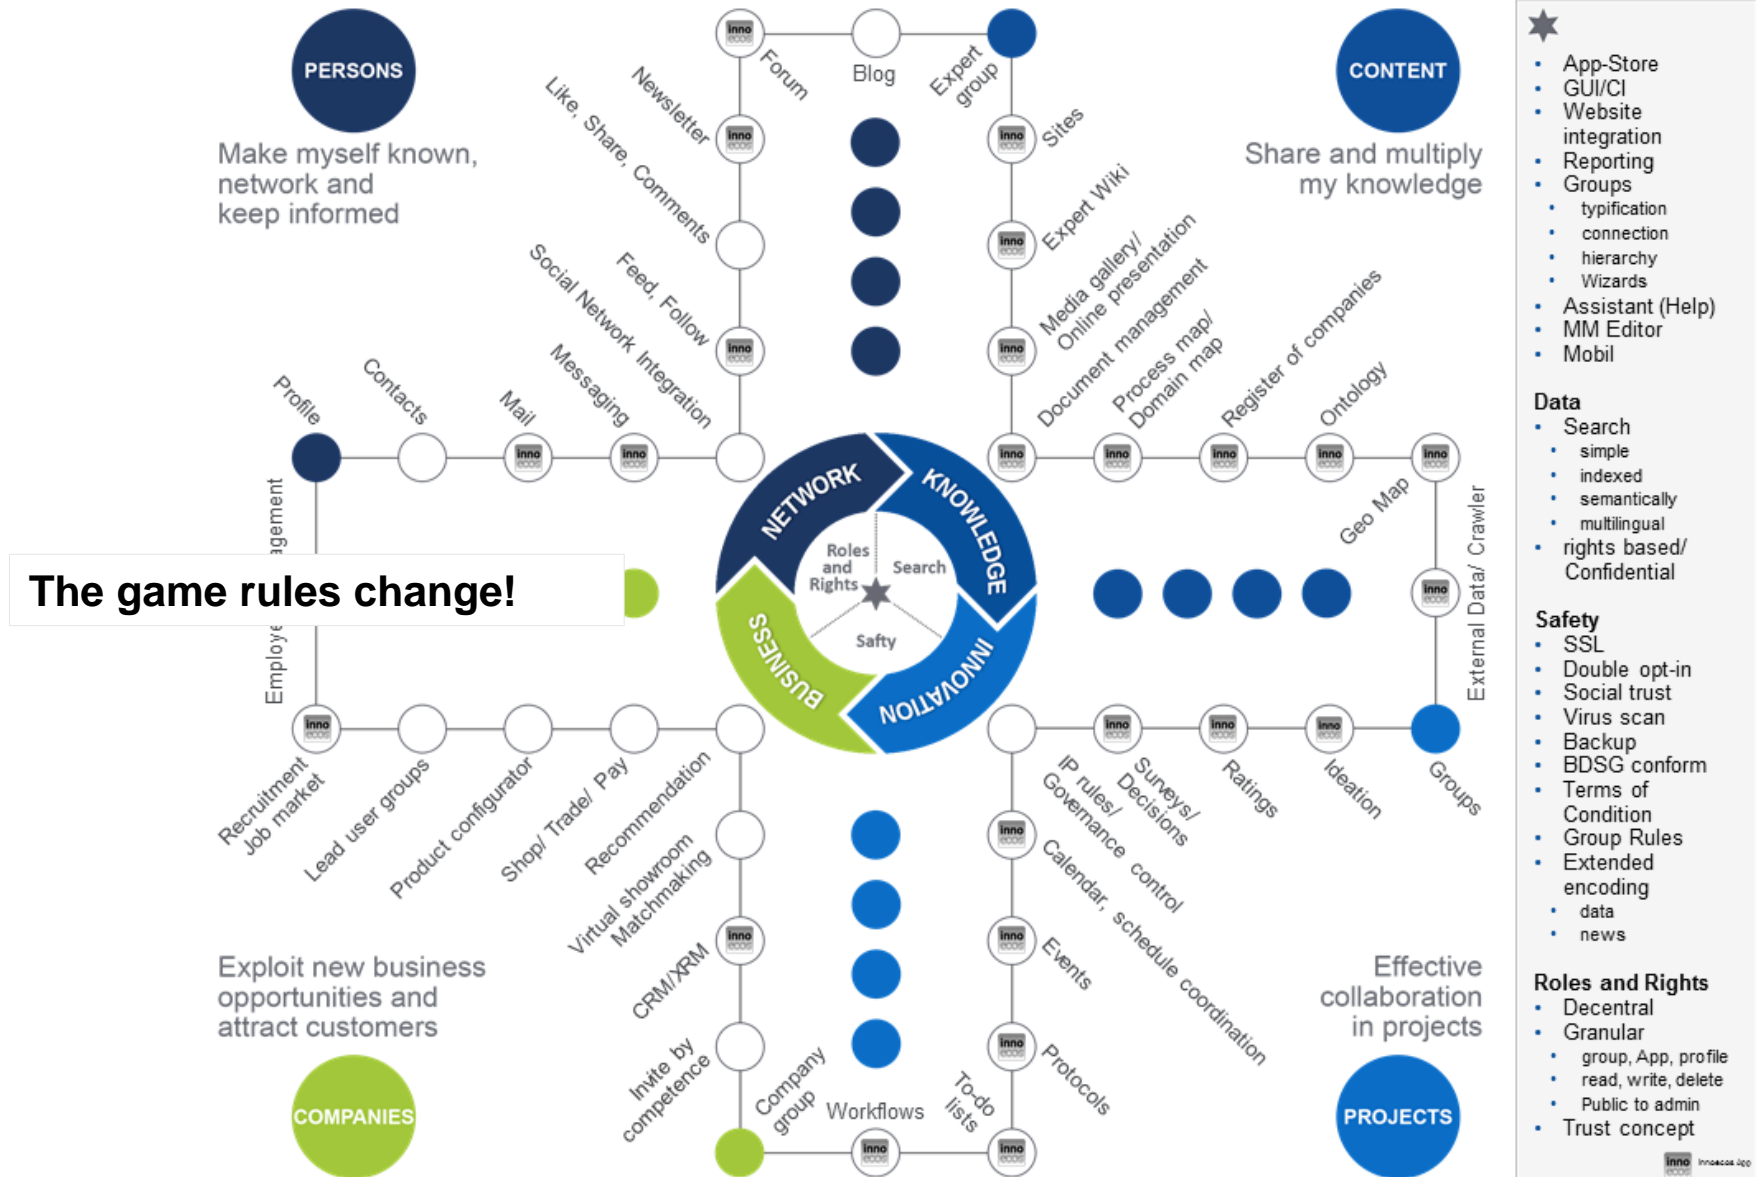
PERSONS

Make myself known, network and keep informed

CONTENT

Share and multiply my knowledge

COMPANIES

Exploit new business opportunities and attract customers

PROJECTS

Effective collaboration in projects

The game rules change!

Forum
Blog
Expert group
Newsletter
Sites
Like, Share, Comments
Expert Wiki
Feed, Follow
Media gallery/ Online presentation
Social Network Integration
Document management
Messaging
Process map/ Domain map
Mail
Register of companies
Contacts
Ontology
Profile
Geo Map
Employee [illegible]agement
External Data/ Crawler

NETWORK
KNOWLEDGE
BUSINESS
INNOVATION
Roles and Rights
Search
Safty

Recruitment Job market
Lead user groups
Product configurator
Shop/ Trade/ Pay
Recommendation
Virtual showroom Matchmaking
CRM/XRM
Invite by competence
Company group
Workflows
To-do lists
Protocols
Events
Calendar, schedule coordination
IP rules/ Governance control
Surveys/ Decisions
Ratings
Ideation
Groups

inno

- App-Store
- GUI/CI
- Website integration
- Reporting
- Groups
  - typification
  - connection
  - hierarchy
  - Wizards
- Assistant (Help)
- MM Editor
- Mobil

Data
- Search
  - simple
  - indexed
  - semantically
  - multilingual
- rights based/ Confidential

Safety
- SSL
- Double opt-in
- Social trust
- Virus scan
- Backup
- BDSG conform
- Terms of Condition
- Group Rules
- Extended encoding
  - data
  - news

Roles and Rights
- Decentral
- Granular
  - group, App, profile
  - read, write, delete
  - Public to admin
- Trust concept

inno Innoecos App